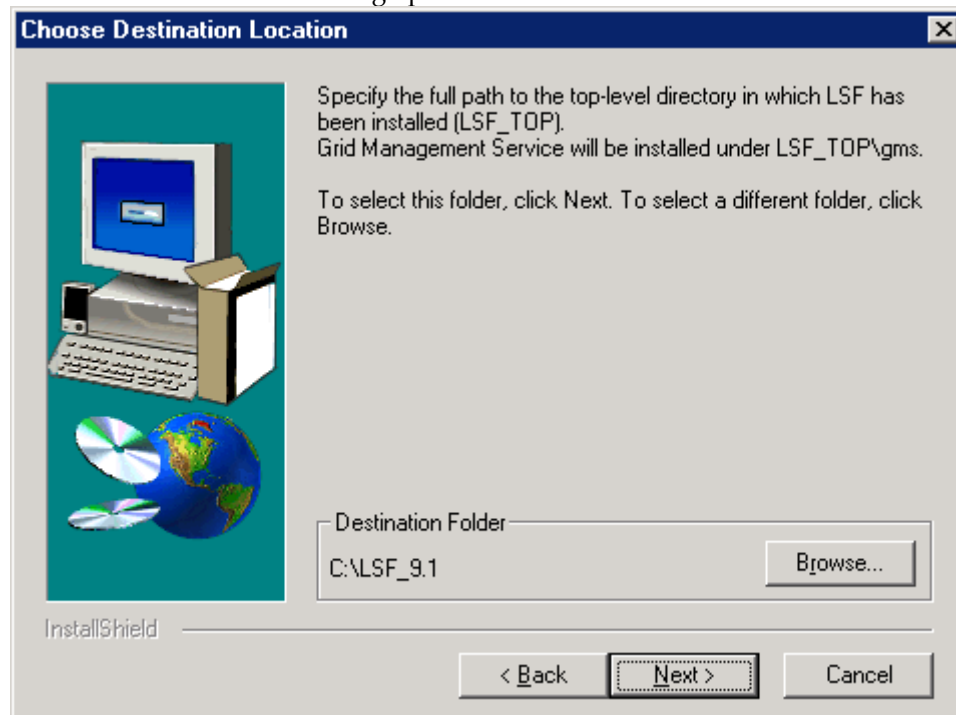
Choose Destination Location

Specify the full path to the top-level directory in which LSF has been installed (LSF_TOP).
Grid Management Service will be installed under LSF_TOP\gms.

To select this folder, click Next. To select a different folder, click Browse.

Destination Folder

C:\LSF_9.1

Browse...

InstallShield

< Back

Next >

Cancel